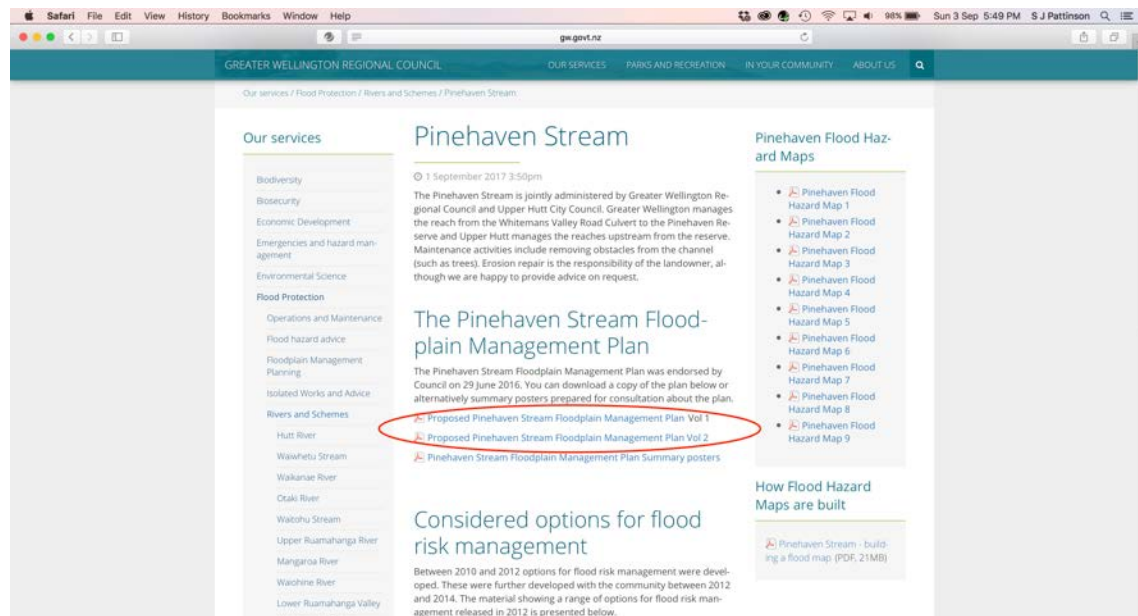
Safari File Edit View History Bookmarks Window Help

98% Sun 3 Sep 5:49 PM S J Pattinson

gw.govt.nz

GREATER WELLINGTON REGIONAL COUNCIL OUR SERVICES PARKS AND RECREATION IN YOUR COMMUNITY ABOUT US

Our services / Flood Protection / Rivers and Schemes / Pinehaven Stream

Our services

Biodiversity
Biosecurity
Economic Development
Emergencies and hazard management
Environmental Science
Flood Protection
Operations and Maintenance
Flood hazard advice
Floodplain Management Planning
Isolated Works and Advice
Rivers and Schemes
Hutt River
Waiwhetu Stream
Waikanae River
Otaki River
Waitohu Stream
Upper Ruamahanga River
Mangaroa River
Waiohine River
Lower Ruamahanga Valley

Pinehaven Stream

1 September 2017 3:50pm

The Pinehaven Stream is jointly administered by Greater Wellington Regional Council and Upper Hutt City Council. Greater Wellington manages the reach from the Whitemans Valley Road Culvert to the Pinehaven Reserve and Upper Hutt manages the reaches upstream from the reserve. Maintenance activities include removing obstacles from the channel (such as trees). Erosion repair is the responsibility of the landowner, although we are happy to provide advice on request.

The Pinehaven Stream Floodplain Management Plan

The Pinehaven Stream Floodplain Management Plan was endorsed by Council on 29 June 2016. You can download a copy of the plan below or alternatively summary posters prepared for consultation about the plan.

Proposed Pinehaven Stream Floodplain Management Plan Vol 1
Proposed Pinehaven Stream Floodplain Management Plan Vol 2
Pinehaven Stream Floodplain Management Plan Summary posters

Considered options for flood risk management

Between 2010 and 2012 options for flood risk management were developed. These were further developed with the community between 2012 and 2014. The material showing a range of options for flood risk management released in 2012 is presented below.

Pinehaven Flood Hazard Maps

Pinehaven Flood Hazard Map 1
Pinehaven Flood Hazard Map 2
Pinehaven Flood Hazard Map 3
Pinehaven Flood Hazard Map 4
Pinehaven Flood Hazard Map 5
Pinehaven Flood Hazard Map 6
Pinehaven Flood Hazard Map 7
Pinehaven Flood Hazard Map 8
Pinehaven Flood Hazard Map 9

How Flood Hazard Maps are built

Pinehaven Stream - building a flood map (PDF, 21MB)